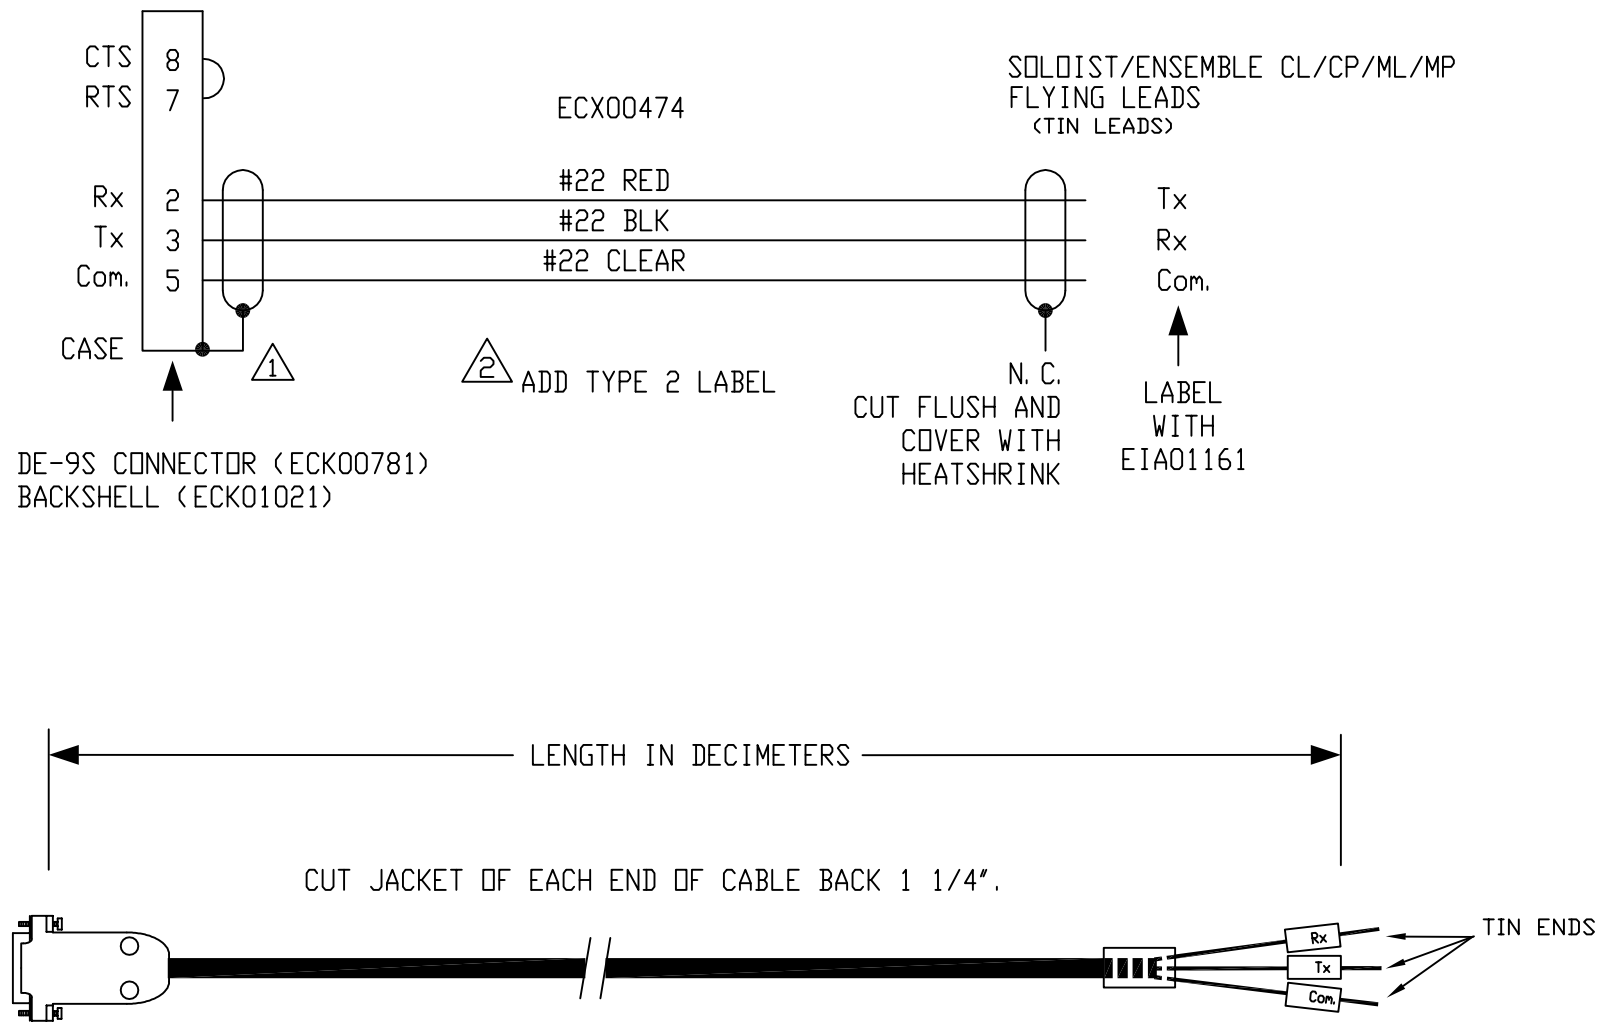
CTS 8
RTS 7

ECX00474

SOLOIST/ENSEMBLE CL/CP/ML/MP
FLYING LEADS
(TIN LEADS)

Rx 2
Tx 3
Com. 5

#22 RED
#22 BLK
#22 CLEAR

Tx
Rx
Com.

CASE

1

2 ADD TYPE 2 LABEL

N. C.
CUT FLUSH AND
COVER WITH
HEATSHRINK

LABEL
WITH
EIA01161

DE-9S CONNECTOR (ECK00781)
BACKSHELL (ECK01021)

LENGTH IN DECIMETERS

CUT JACKET OF EACH END OF CABLE BACK 1 1/4".

Rx
Tx
Com.

TIN ENDS